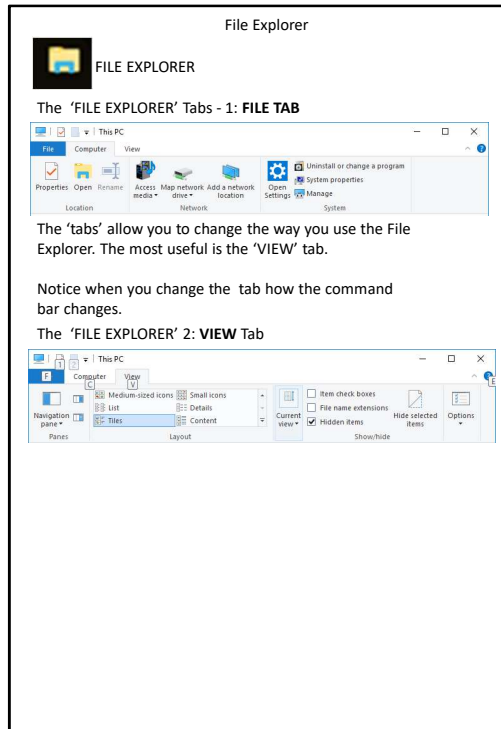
File Explorer

FILE EXPLORER

The 'FILE EXPLORER' Tabs - 1: **FILE TAB**

This PC

File Computer View

Properties Open Rename Access media Map network drive Add a network location Open Settings Uninstall or change a program System properties Manage

Location Network System

The 'tabs' allow you to change the way you use the File Explorer. The most useful is the 'VIEW' tab.

Notice when you change the tab how the command bar changes.

The 'FILE EXPLORER' 2: **VIEW** Tab

This PC

F Computer C View V

Navigation pane Medium-sized icons Small icons List Details Tiles Content Current view Item check boxes File name extensions Hidden items Hide selected items Options

Panes Layout Show/hide